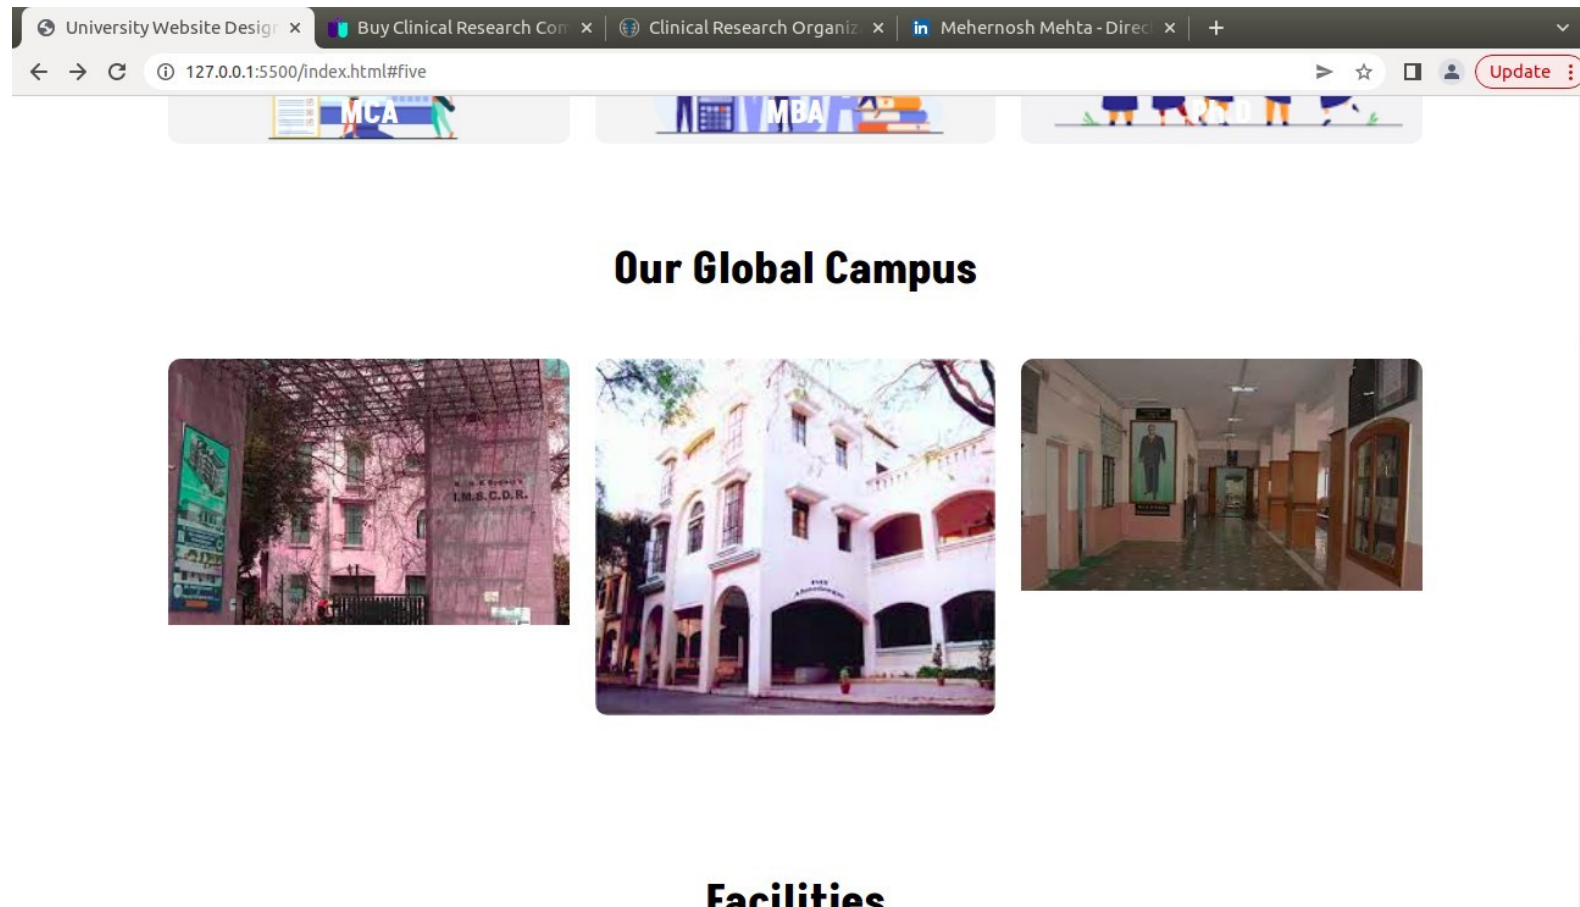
University Website Desigr ×
Buy Clinical Research Con ×
Clinical Research Organiz ×
Mehernosh Mehta - Direc ×
+

127.0.0.1:5500/index.html#five

Update

MCA

MBA

PhD

Our Global Campus

I.M.S.C.D.R.

Facilities